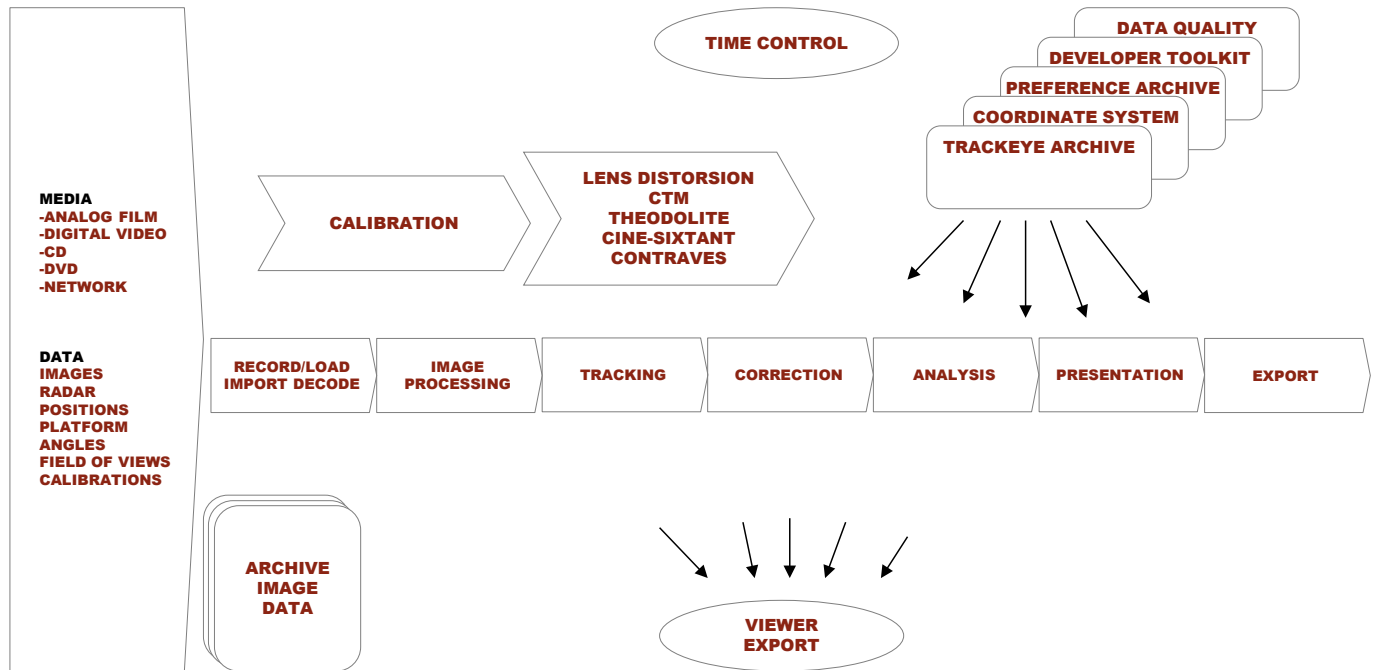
TIME CONTROL

DATA QUALITY
DEVELOPER TOOLKIT
PREFERENCE ARCHIVE
COORDINATE SYSTEM
TRACKEYE ARCHIVE

MEDIA
-ANALOG FILM
-DIGITAL VIDEO
-CD
-DVD
-NETWORK

DATA
IMAGES
RADAR
POSITIONS
PLATFORM
ANGLES
FIELD OF VIEWS
CALIBRATIONS

CALIBRATION

LENS DISTORSION
CTM
THEODOLITE
CINE-SIXTANT
CONTRAVES

RECORD/LOAD IMPORT DECODE

IMAGE PROCESSING

TRACKING

CORRECTION

ANALYSIS

PRESENTATION

EXPORT

ARCHIVE IMAGE DATA

VIEWER EXPORT